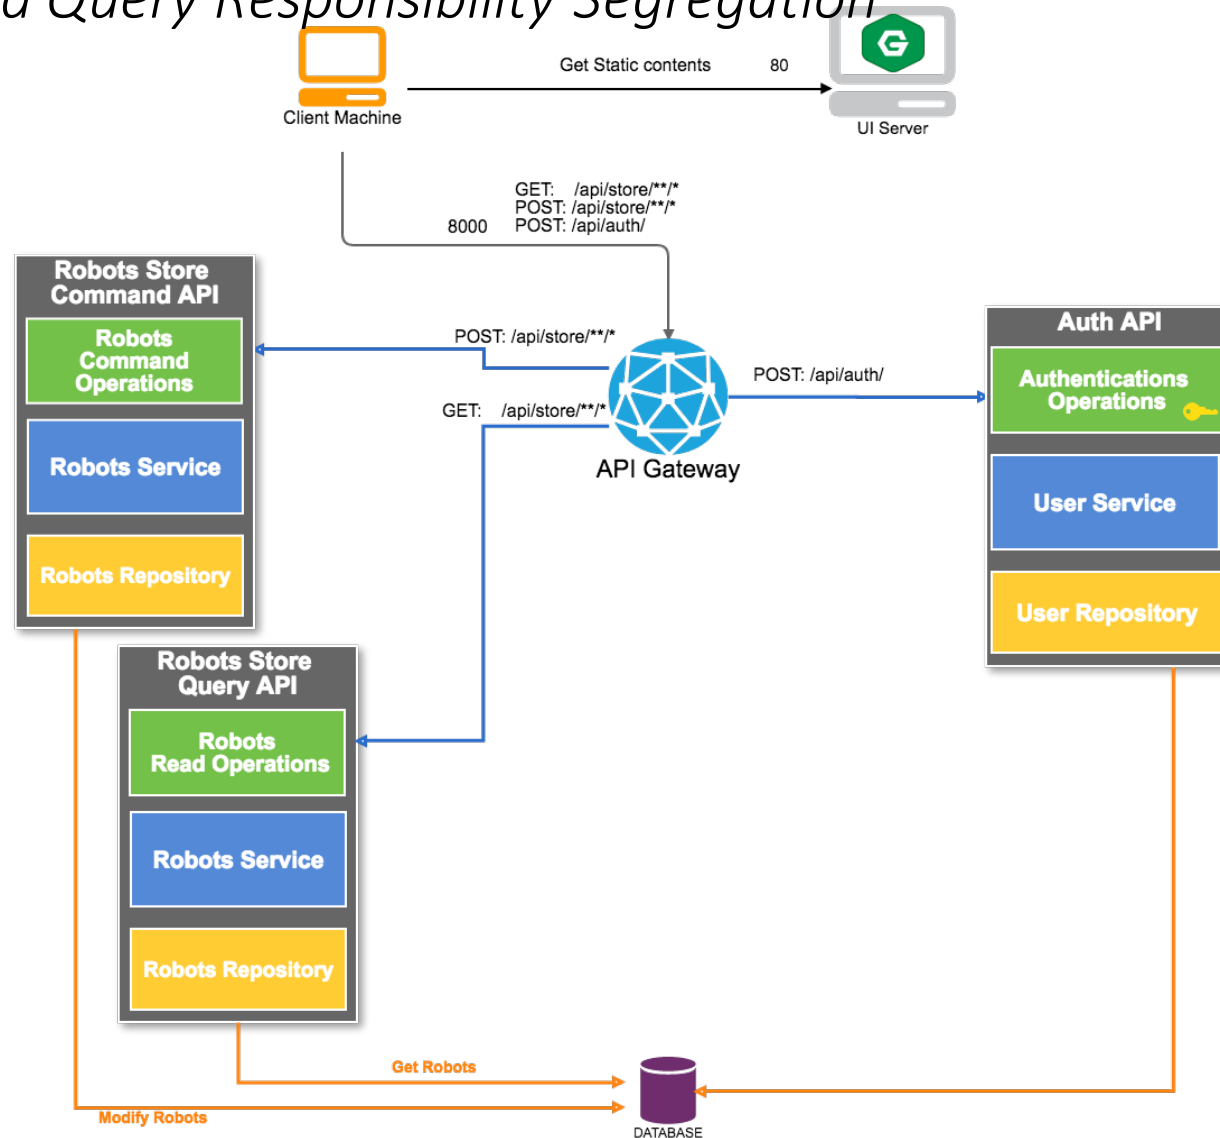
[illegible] Query Responsibility Segregation

Client Machine

Get Static contents

80

UI Server

GET: /api/store/**/*
POST: /api/store/**/*
POST: /api/auth/

8000

Robots Store Command API

Robots Command Operations

Robots Service

Robots Repository

POST: /api/store/**/*

GET: /api/store/**/*

API Gateway

POST: /api/auth/

Auth API

Authentications Operations

User Service

User Repository

Robots Store Query API

Robots Read Operations

Robots Service

Robots Repository

Get Robots

Modify Robots

DATABASE